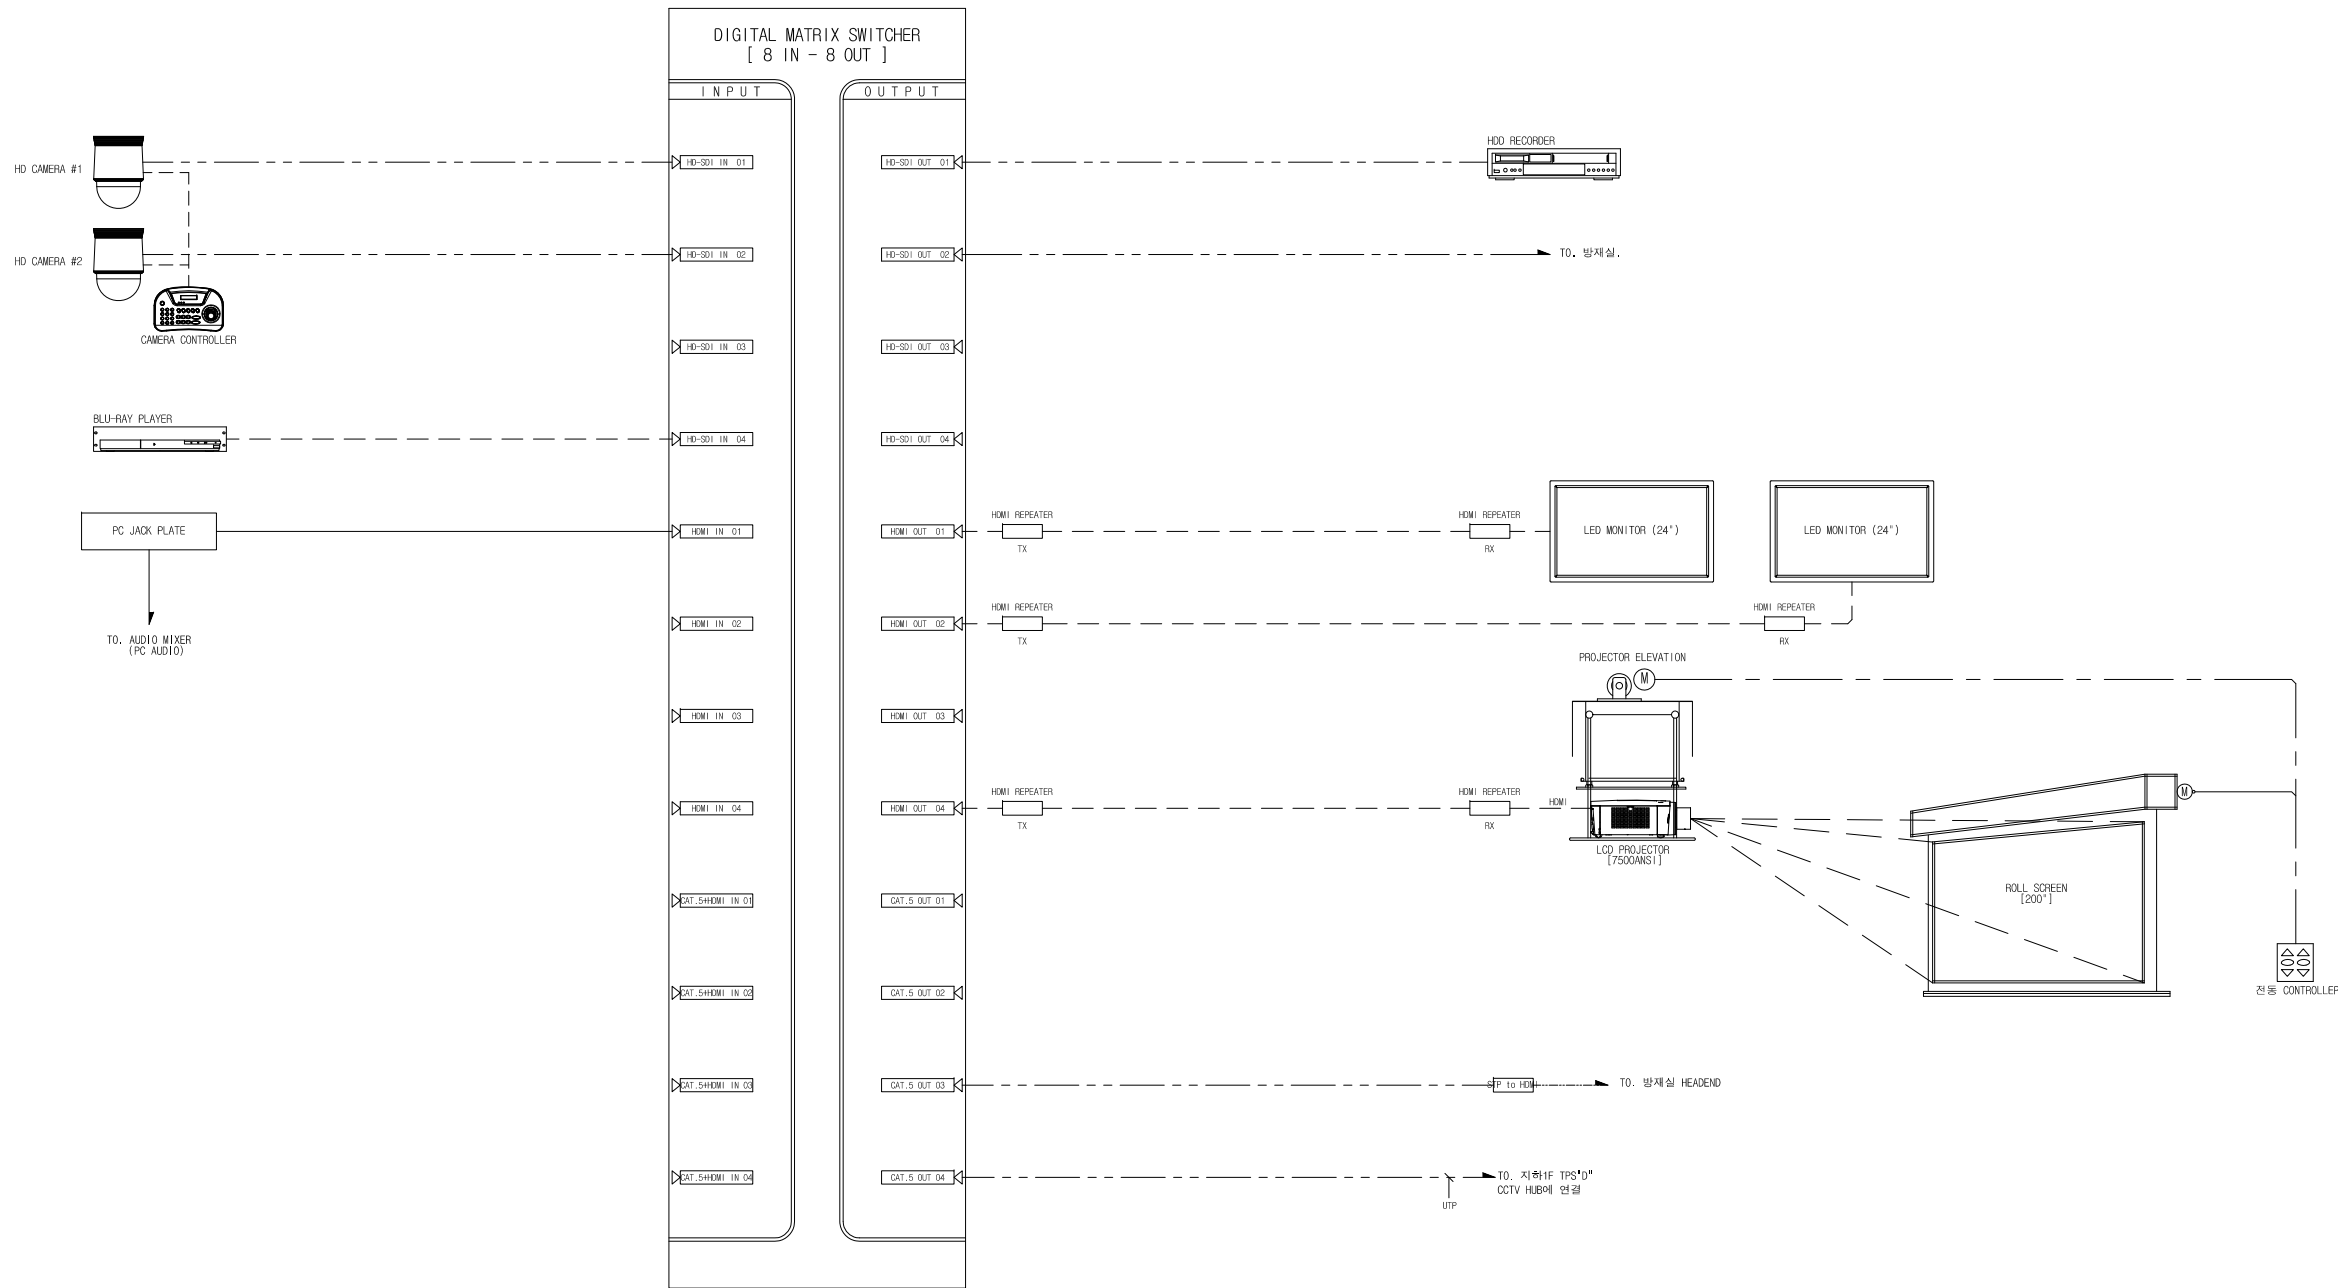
DIGITAL MATRIX SWITCHER
[ 8 IN - 8 OUT ]

INPUT

OUTPUT

HD CAMERA #1

HD CAMERA #2

CAMERA CONTROLLER

BLU-RAY PLAYER

PC JACK PLATE

TO. AUDIO MIXER
(PC AUDIO)

HD-SDI IN 01
HD-SDI IN 02
HD-SDI IN 03
HD-SDI IN 04
HDMI IN 01
HDMI IN 02
HDMI IN 03
HDMI IN 04
CAT.5+HDMI IN 01
CAT.5+HDMI IN 02
CAT.5+HDMI IN 03
CAT.5+HDMI IN 04

HD-SDI OUT 01
HD-SDI OUT 02
HD-SDI OUT 03
HD-SDI OUT 04
HDMI OUT 01
HDMI OUT 02
HDMI OUT 03
HDMI OUT 04
CAT.5 OUT 01
CAT.5 OUT 02
CAT.5 OUT 03
CAT.5 OUT 04

HDD RECORDER

TO. 방재실.

HDMI REPEATER
TX

HDMI REPEATER
RX

LED MONITOR (24")

LED MONITOR (24")

HDMI REPEATER
TX

HDMI REPEATER
RX

PROJECTOR ELEVATION

M

HDMI REPEATER
TX

HDMI REPEATER
RX

HDMI

LCD PROJECTOR
[7500ANSI]

M

ROLL SCREEN
[200"]

전동 CONTROLLER

STP to HDMI

TO. 방재실 HEADEND

UTP

TO. 지하1F TPS'D"
CCTV HUB에 연결